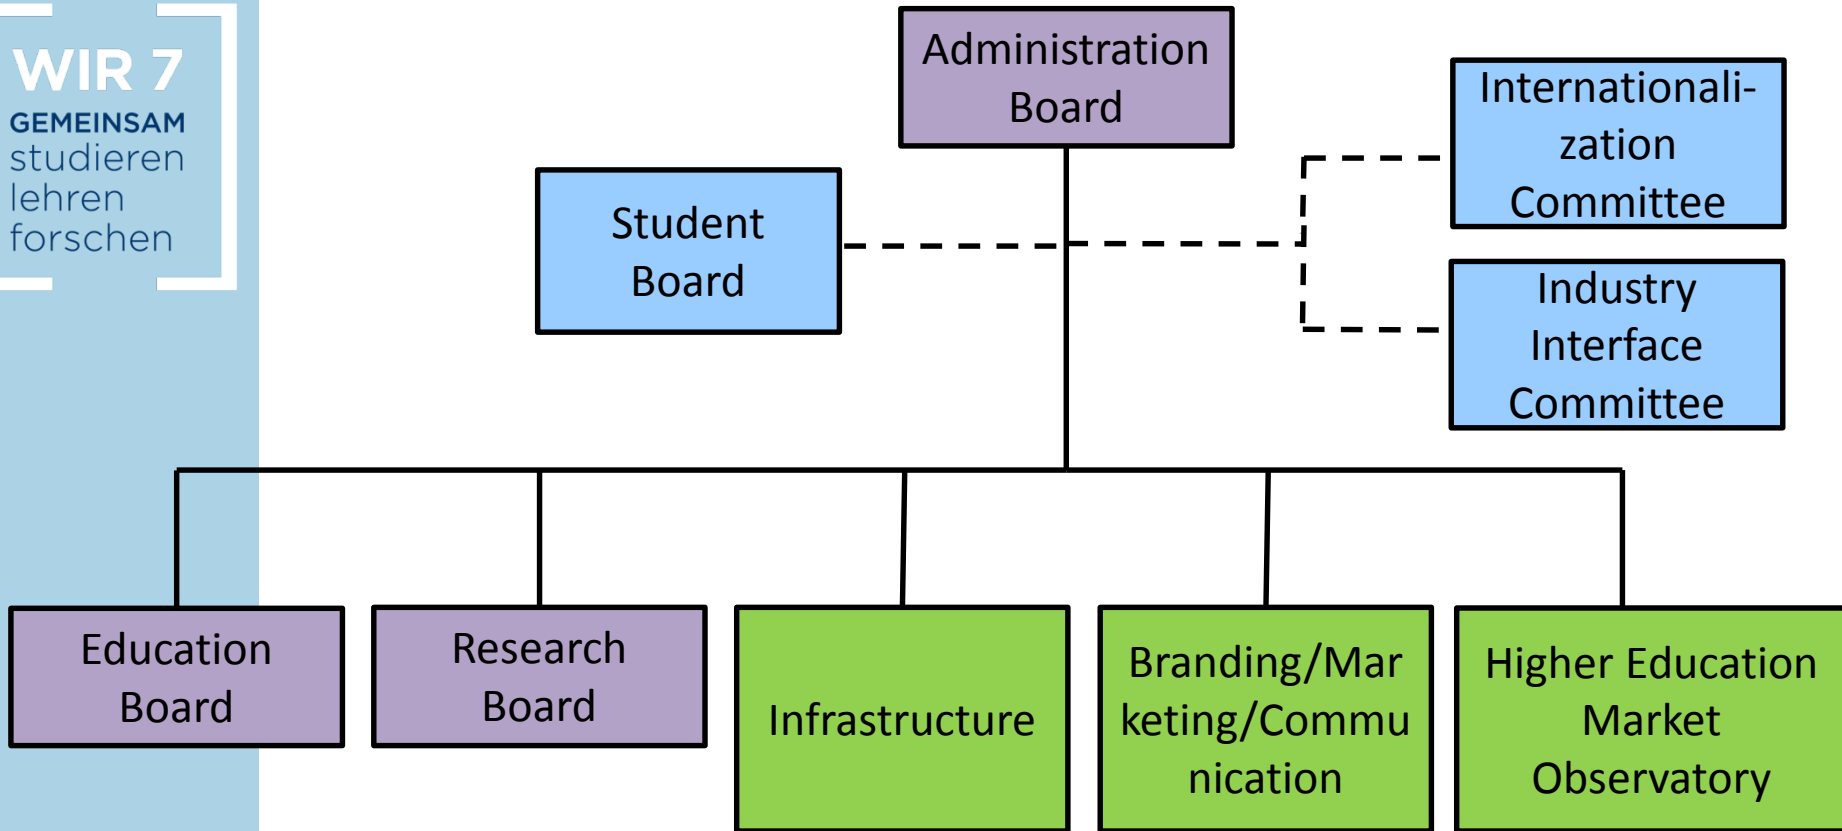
WIR 7
GEMEINSAM
studieren
lehren
forschen

Administration Board

Student Board

Internationalization Committee

Industry Interface Committee

Education Board

Research Board

Infrastructure

Branding/Marketing/Communication

Higher Education Market Observatory